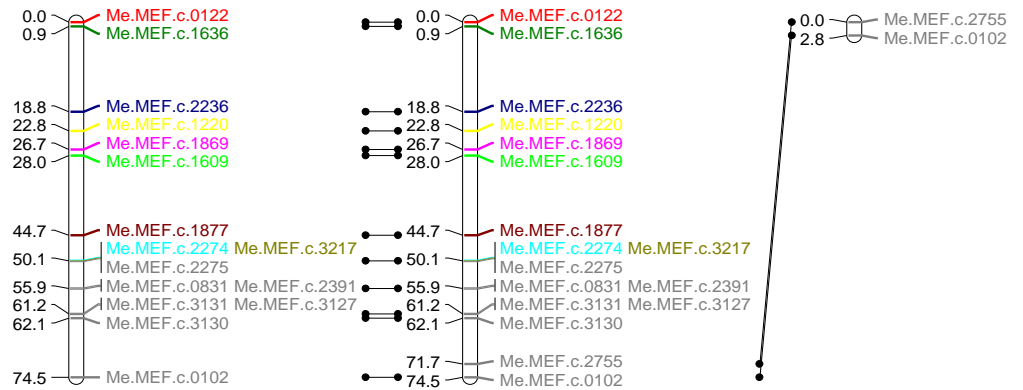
0.0 Me.MEF.c.0122
0.9 Me.MEF.c.1636
18.8 Me.MEF.c.2236
22.8 Me.MEF.c.1220
26.7 Me.MEF.c.1869
28.0 Me.MEF.c.1609
44.7 Me.MEF.c.1877
Me.MEF.c.2274 Me.MEF.c.3217
50.1 Me.MEF.c.2275
55.9 Me.MEF.c.0831 Me.MEF.c.2391
61.2 Me.MEF.c.3131 Me.MEF.c.3127
62.1 Me.MEF.c.3130
74.5 Me.MEF.c.0102

0.0 Me.MEF.c.0122
0.9 Me.MEF.c.1636
18.8 Me.MEF.c.2236
22.8 Me.MEF.c.1220
26.7 Me.MEF.c.1869
28.0 Me.MEF.c.1609
44.7 Me.MEF.c.1877
Me.MEF.c.2274 Me.MEF.c.3217
50.1 Me.MEF.c.2275
55.9 Me.MEF.c.0831 Me.MEF.c.2391
61.2 Me.MEF.c.3131 Me.MEF.c.3127
62.1 Me.MEF.c.3130
71.7 Me.MEF.c.2755
74.5 Me.MEF.c.0102

0.0 Me.MEF.c.2755
2.8 Me.MEF.c.0102